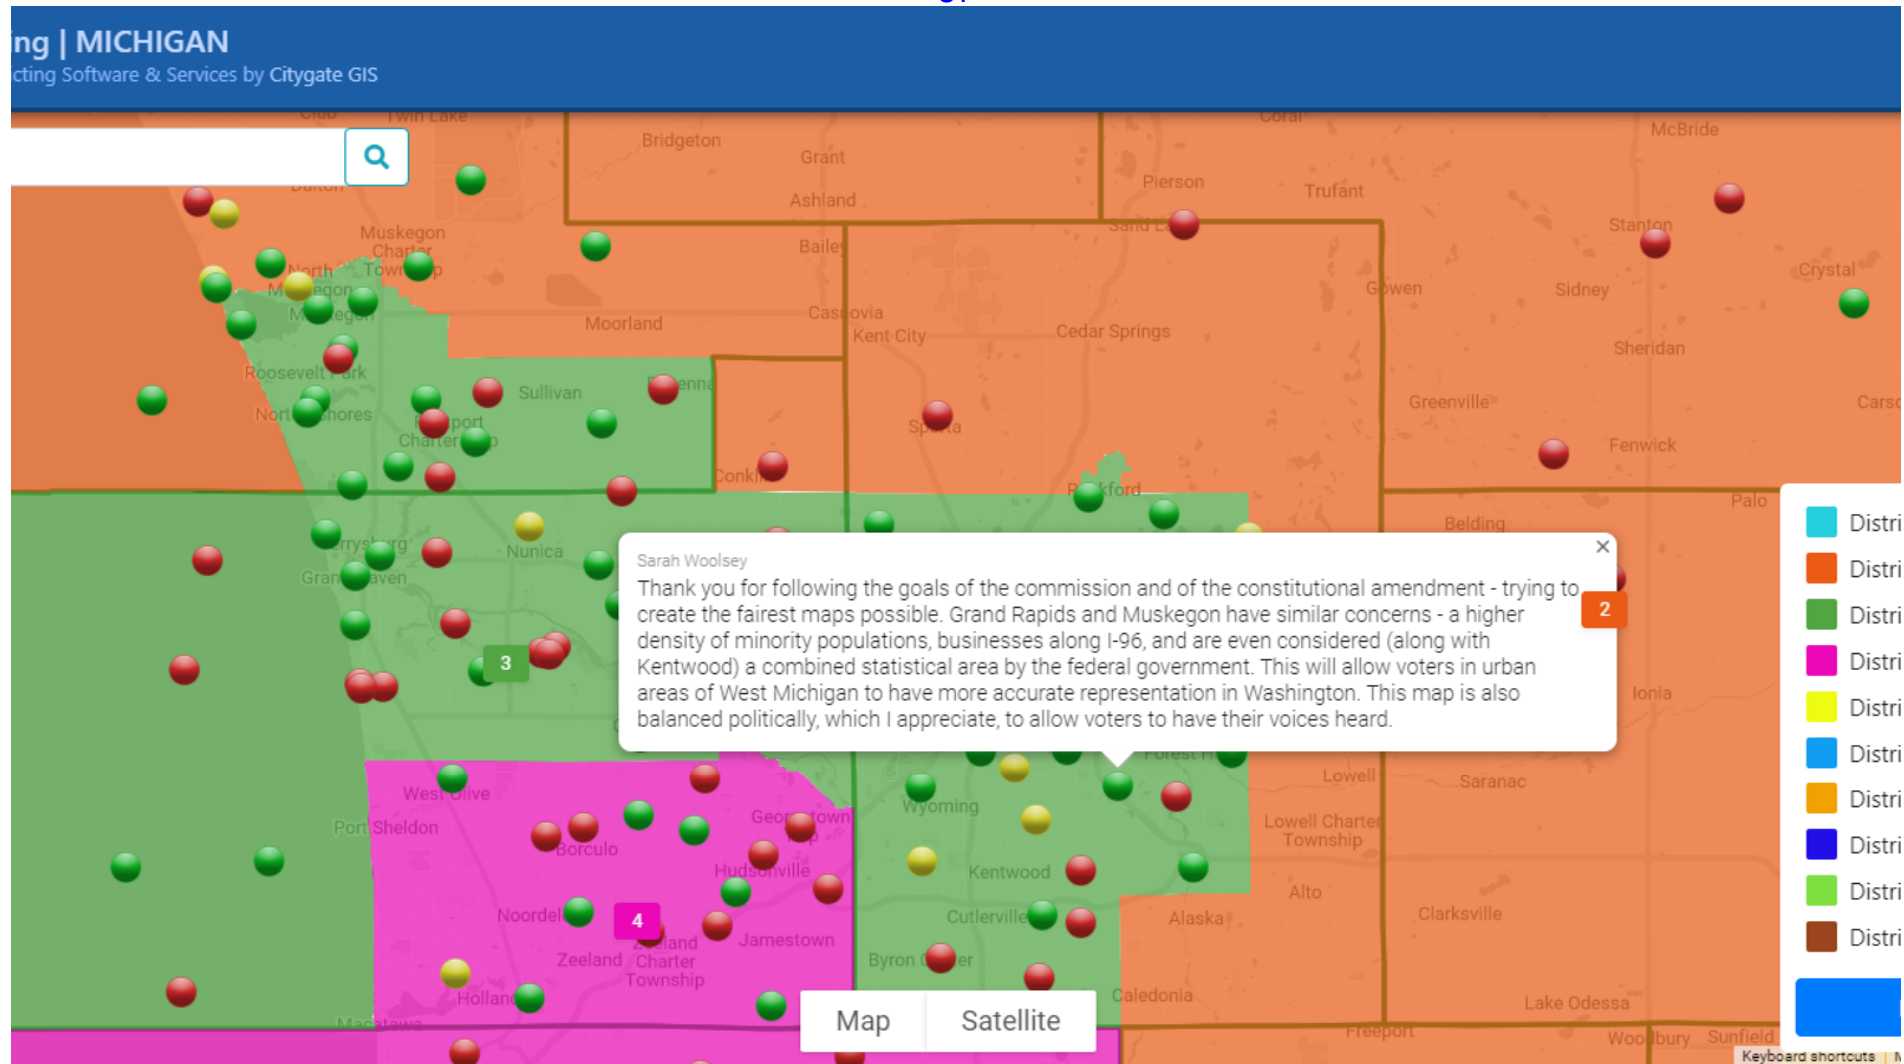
ing | MICHIGAN
cting Software & Services by Citygate GIS

Twin Lake
Dalton
Bridgeton
Grant
Ashland
Pierson
Trufant
McBride
Muskegon Charter
North Muskegon
Muskegon
Bailey
Casnovia
Kent City
Moorland
Cedar Springs
Gowen
Sidney
Stanton
Crystal
Sheridan
Roosevelt Park
Norton Shores
Sullivan
Fruitport Charter
Sparta
Greenville
Fenwick
Carson
Conklin
Rockford
Palo
Belding
Coopersville
Nunica
Grand Haven
3
2
Ionia
Saranac
Lowell
Lowell Charter Township
Wyoming
Kentwood
West Olive
Port Sheldon
Borculo
Georgetown
Hudsonville
Alto
Clarksville
Alaska
Noordeloos
4
Zeeland Charter Township
Zeeland
Jamestown
Cutlerville
Byron Center
Holland
Caledonia
Lake Odessa
Macatawa
Freeport
Woodbury
Sunfield

Sarah Woolsey
Thank you for following the goals of the commission and of the constitutional amendment - trying to create the fairest maps possible. Grand Rapids and Muskegon have similar concerns - a higher density of minority populations, businesses along I-96, and are even considered (along with Kentwood) a combined statistical area by the federal government. This will allow voters in urban areas of West Michigan to have more accurate representation in Washington. This map is also balanced politically, which I appreciate, to allow voters to have their voices heard.

Distri
Distri
Distri
Distri
Distri
Distri
Distri
Distri
Distri
Distri

Map
Satellite
Keyboard shortcuts